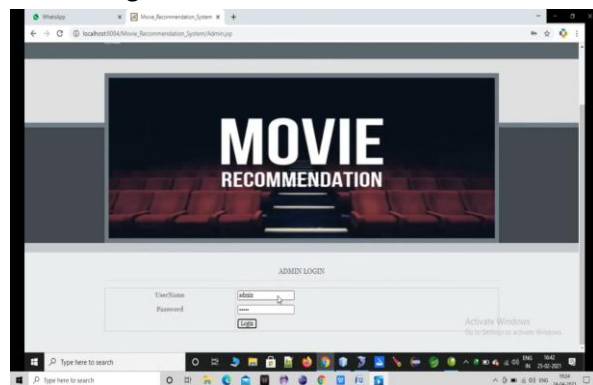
WhatsApp
Movie_Recommendation_System
localhost:5004/Movie_Recommendation_System/Admin.jsp

MOVIE
RECOMMENDATION

ADMIN LOGIN

UserName admin
Password •••••
Login

Activate Windows
Go to Settings to activate Windows.

Type here to search
ENG IN 16:42 25-02-2021

Type here to search
ENG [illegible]